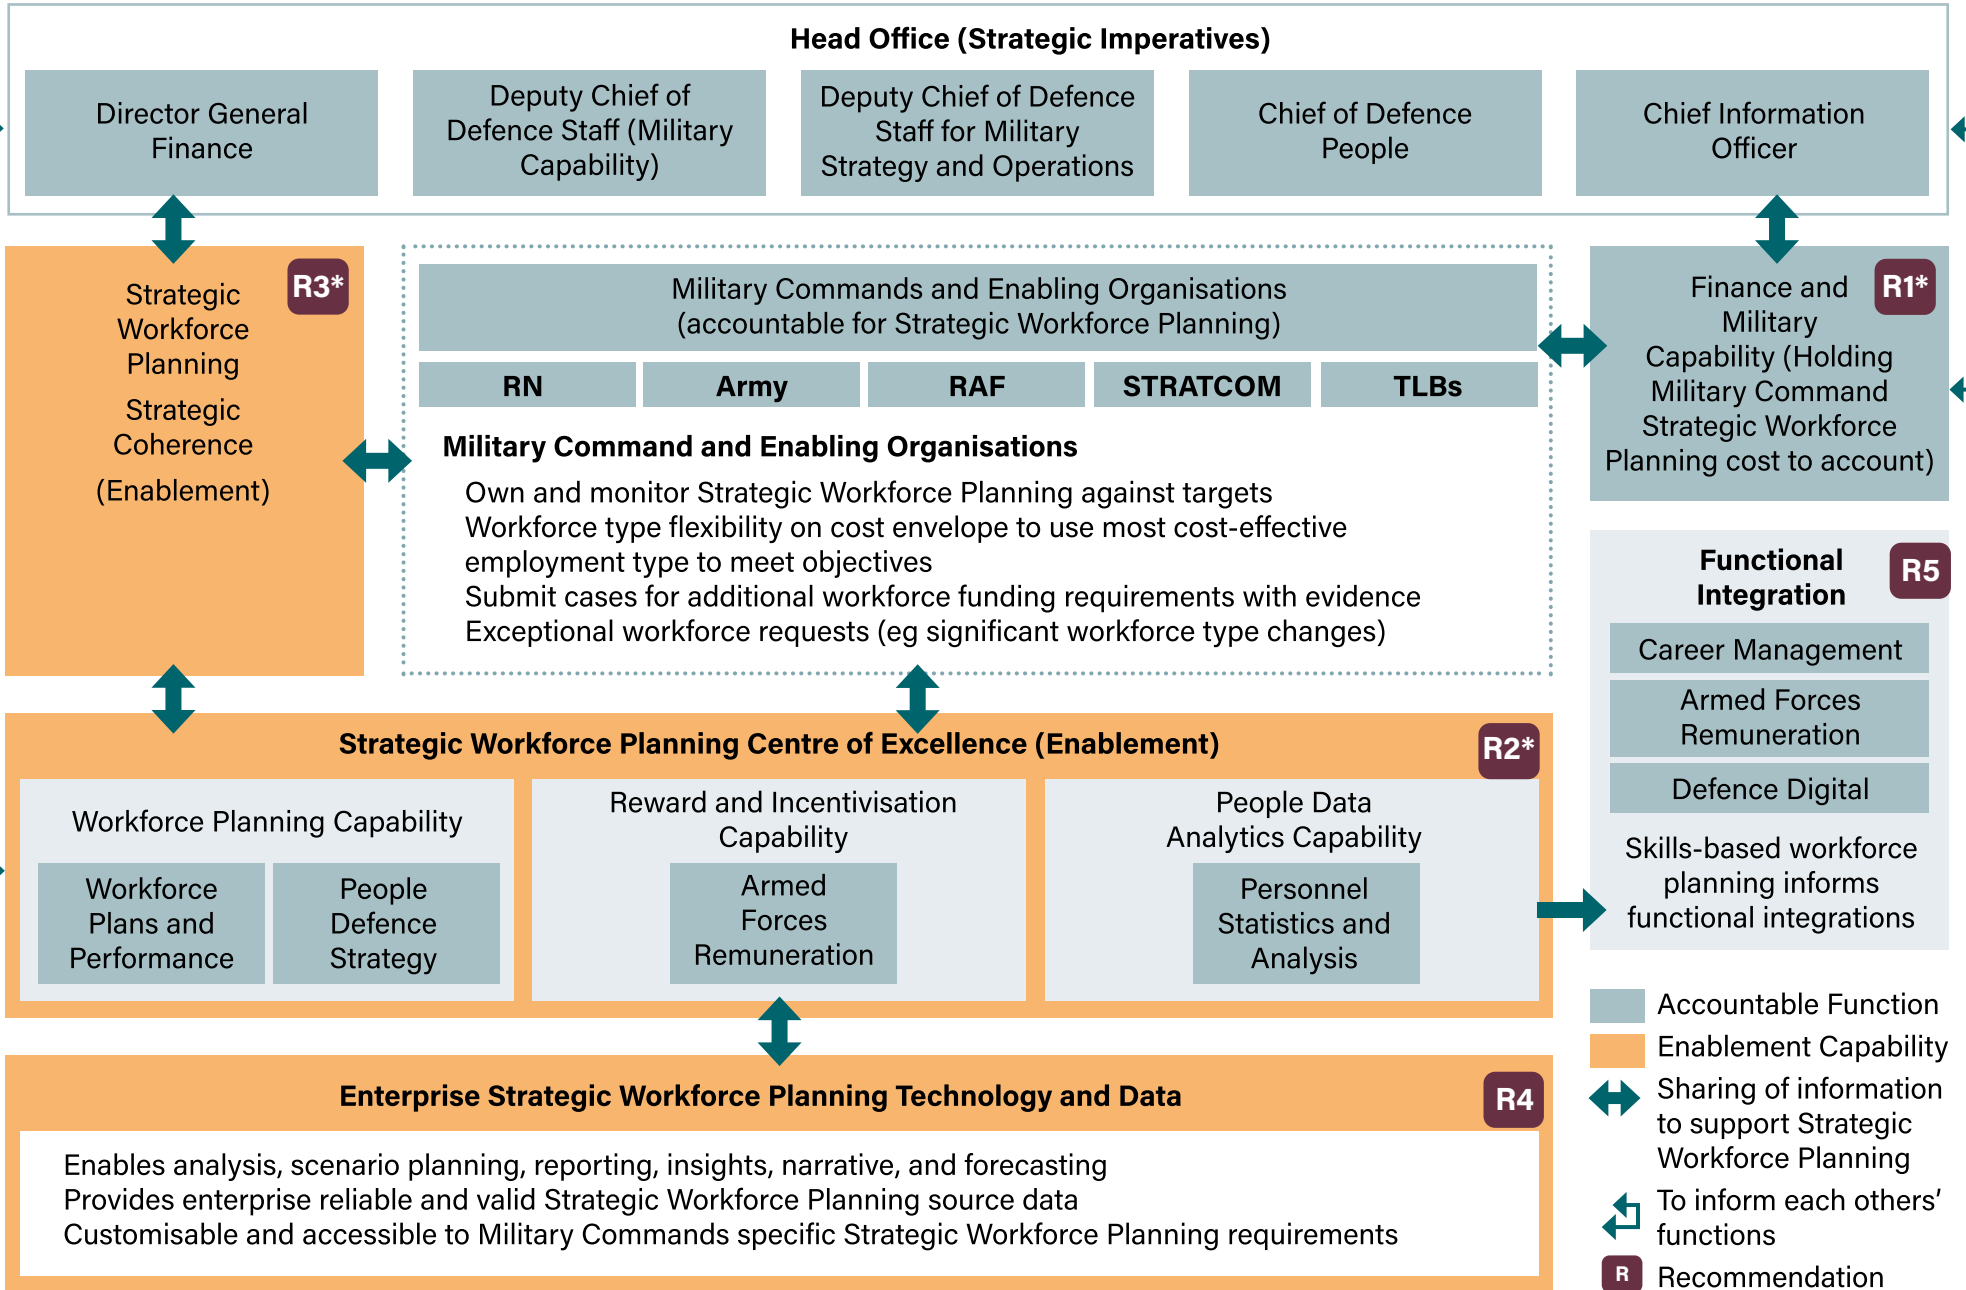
Head Office (Strategic Imperatives)

Director General Finance

Deputy Chief of Defence Staff (Military Capability)

Deputy Chief of Defence Staff for Military Strategy and Operations

Chief of Defence People

Chief Information Officer

R3*
Strategic Workforce Planning

Strategic Coherence

(Enablement)

Military Commands and Enabling Organisations (accountable for Strategic Workforce Planning)

| RN | Army | RAF | STRATCOM | TLBs |
|---|---|---|---|---|

Military Command and Enabling Organisations

Own and monitor Strategic Workforce Planning against targets
Workforce type flexibility on cost envelope to use most cost-effective employment type to meet objectives
Submit cases for additional workforce funding requirements with evidence
Exceptional workforce requests (eg significant workforce type changes)

R1*
Finance and Military Capability (Holding Military Command Strategic Workforce Planning cost to account)

R5
Functional Integration

Career Management

Armed Forces Remuneration

Defence Digital

Skills-based workforce planning informs functional integrations

R2*
Strategic Workforce Planning Centre of Excellence (Enablement)

Workforce Planning Capability

Workforce Plans and Performance

People Defence Strategy

Reward and Incentivisation Capability

Armed Forces Remuneration

People Data Analytics Capability

Personnel Statistics and Analysis

R4
Enterprise Strategic Workforce Planning Technology and Data

Enables analysis, scenario planning, reporting, insights, narrative, and forecasting
Provides enterprise reliable and valid Strategic Workforce Planning source data
Customisable and accessible to Military Commands specific Strategic Workforce Planning requirements

Accountable Function
Enablement Capability
Sharing of information to support Strategic Workforce Planning
To inform each others' functions
R Recommendation